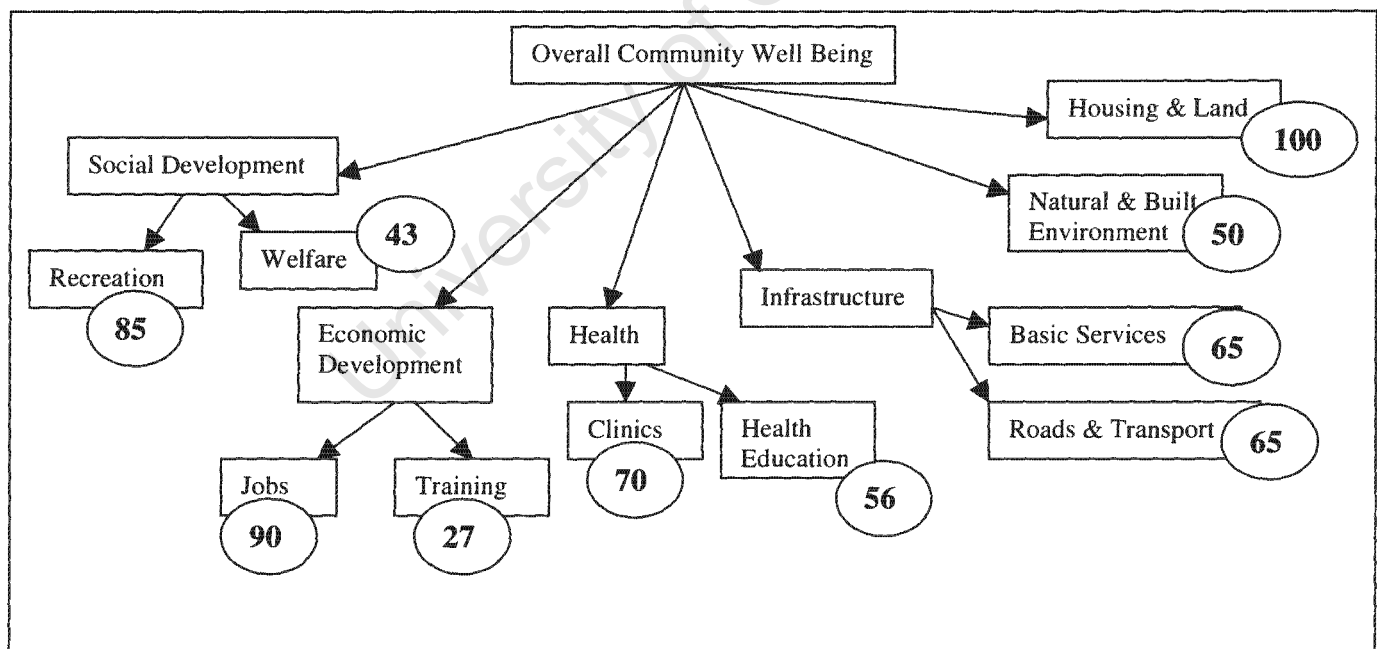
Overall Community Well Being

Housing & Land
100

Social Development

Natural & Built Environment
50

Recreation
85

Welfare
43

Economic Development

Health

Infrastructure

Basic Services
65

Roads & Transport
65

Clinics
70

Health Education
56

Jobs
90

Training
27

University of Cape Town